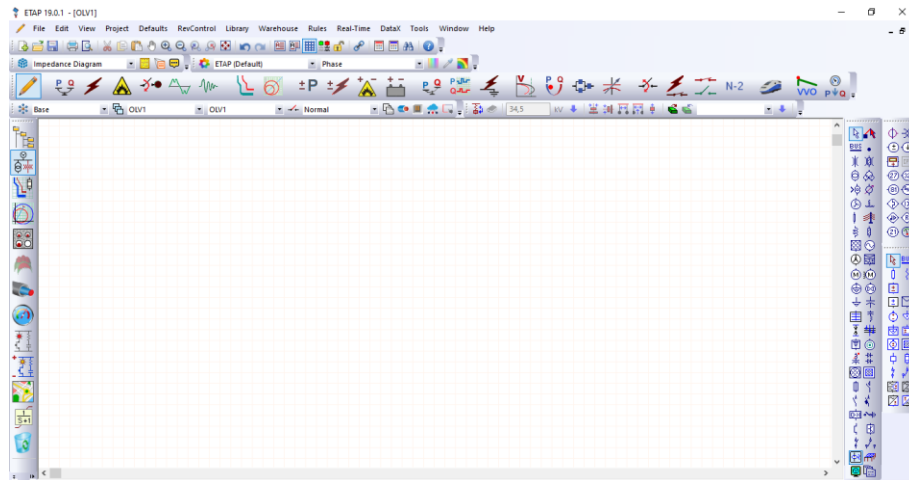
ETAP 19.0.1 - [OLV1]

File Edit View Project Defaults RevControl Library Warehouse Rules Real-Time DataX Tools Window Help

Impedance Diagram

ETAP (Default)

Phase

±P

N-2

VVO

Base

OLV1

OLV1

Normal

34,5

kV